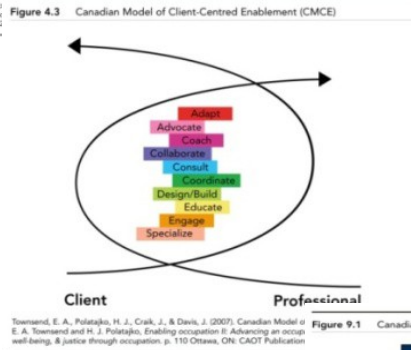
Figure 4.3 Canadian Model of Client-Centred Enablement (CMCE)

Adapt
Advocate
Coach
Collaborate
Consult
Coordinate
Design/Build
Educate
Engage
Specialize

Client
Professional

Townsend, E. A., Polatajko, H. J., Craik, J., & Davis, J. (2007). Canadian Model o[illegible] E. A. Townsend and H. J. Polatajko, Enabling occupation II: Advancing an occup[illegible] well-being, & justice through occupation. p. 110 Ottawa, ON: CAOT Publication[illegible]

Figure 9.1 Canadi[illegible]